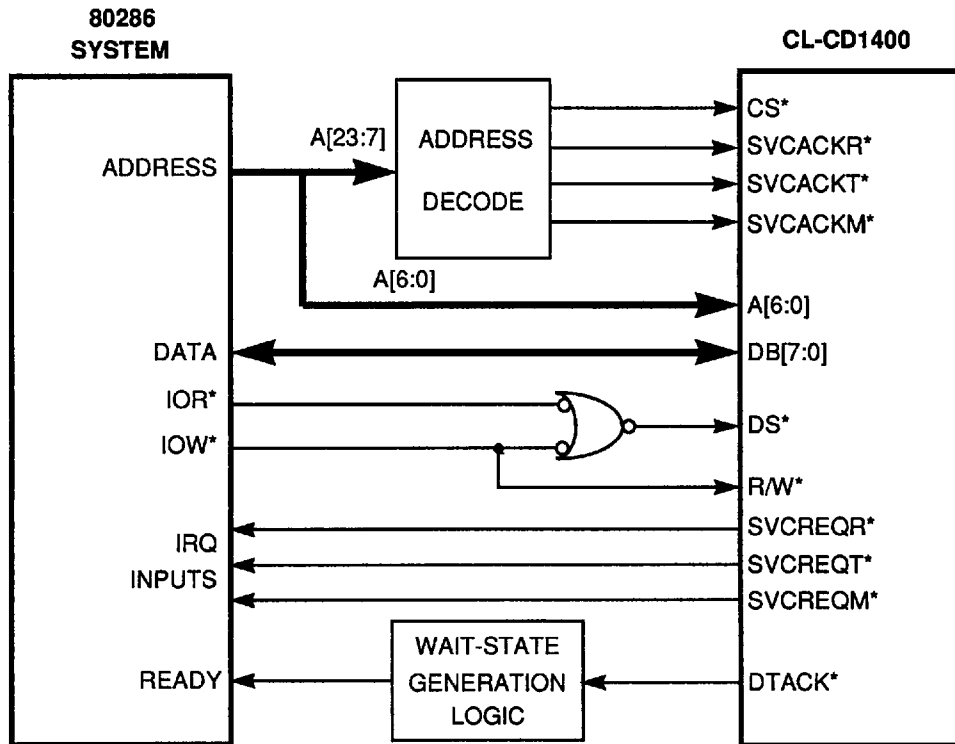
80286
SYSTEM

CL-CD1400

ADDRESS

A[23:7]

ADDRESS
DECODE

CS*
SVCACKR*
SVCACKT*
SVCACKM*

A[6:0]

A[6:0]

DATA

DB[7:0]

IOR*
IOW*

DS*

R/W*

IRQ
INPUTS

SVCREQR*
SVCREQT*
SVCREQM*

READY

WAIT-STATE
GENERATION
LOGIC

DTACK*